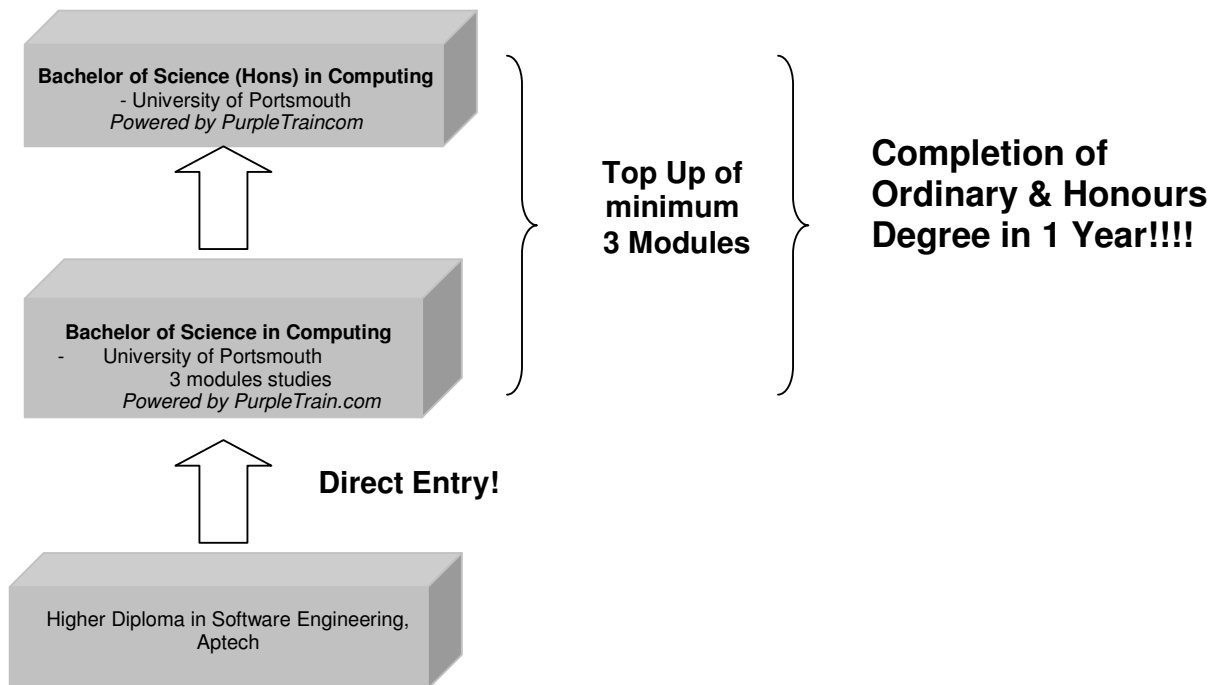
**Bachelor of Science (Hons) in Computing**
- University of Portsmouth
*Powered by PurpleTraincom*

**Top Up of minimum 3 Modules**

**Completion of Ordinary & Honours Degree in 1 Year!!!!**

**Bachelor of Science in Computing**
- University of Portsmouth
3 modules studies
*Powered by PurpleTrain.com*

**Direct Entry!**

Higher Diploma in Software Engineering, Aptech